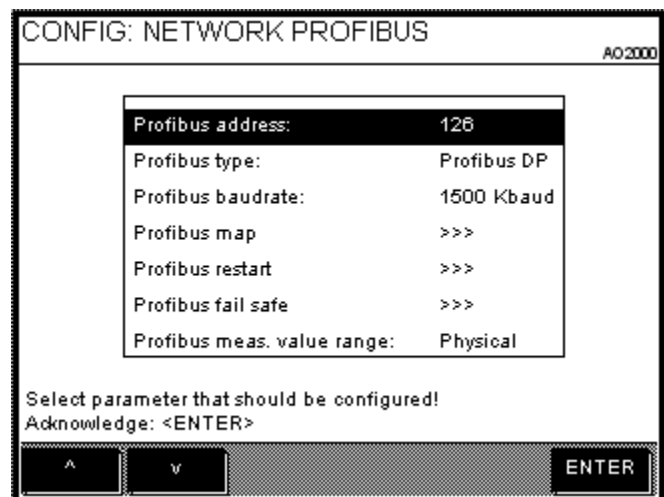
CONFIG: NETWORK PROFIBUS

AO2000

| | |
|---|---|
| Profibus address: | 126 |
| Profibus type: | Profibus DP |
| Profibus baudrate: | 1500 Kbaud |
| Profibus map | >>> |
| Profibus restart | >>> |
| Profibus fail safe | >>> |
| Profibus meas. value range: | Physical |

Select parameter that should be configured!
Acknowledge: <ENTER>

^ v ENTER